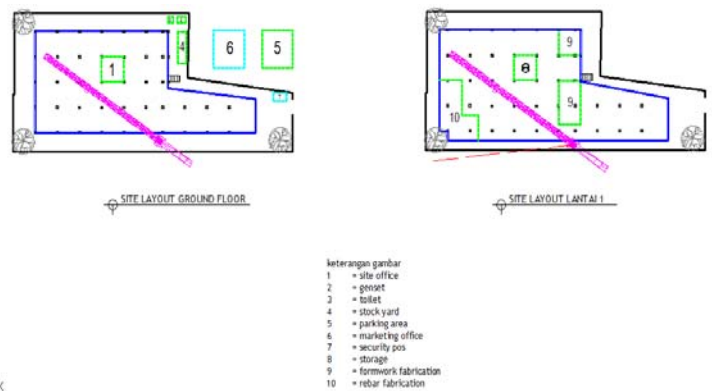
1
4
6
5
9
8
9
10

SITE LAYOUT GROUND FLOOR

SITE LAYOUT LANTAI 1

keterangan gambar
1 = site office
2 = genset
3 = toilet
4 = stock yard
5 = parking area
6 = marketing office
7 = security pos
8 = storage
9 = formwork fabrication
10 = rebar fabrication